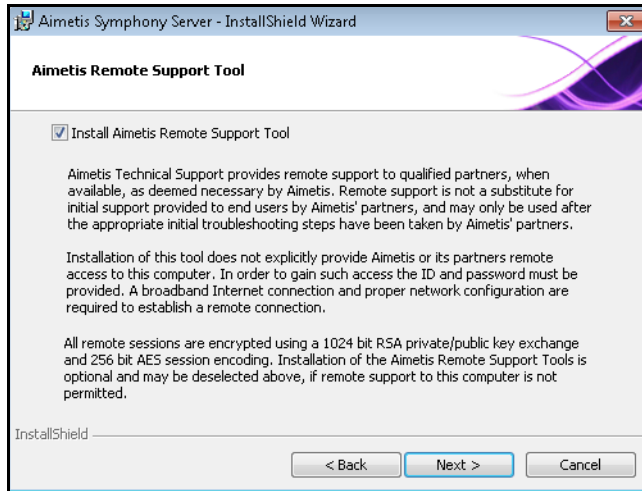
Aimetis Symphony Server - InstallShield Wizard

Aimetis Remote Support Tool

Install Aimetis Remote Support Tool

Aimetis Technical Support provides remote support to qualified partners, when available, as deemed necessary by Aimetis. Remote support is not a substitute for initial support provided to end users by Aimetis' partners, and may only be used after the appropriate initial troubleshooting steps have been taken by Aimetis' partners.

Installation of this tool does not explicitly provide Aimetis or its partners remote access to this computer. In order to gain such access the ID and password must be provided. A broadband Internet connection and proper network configuration are required to establish a remote connection.

All remote sessions are encrypted using a 1024 bit RSA private/public key exchange and 256 bit AES session encoding. Installation of the Aimetis Remote Support Tools is optional and may be deselected above, if remote support to this computer is not permitted.

InstallShield

< Back
Next >
Cancel